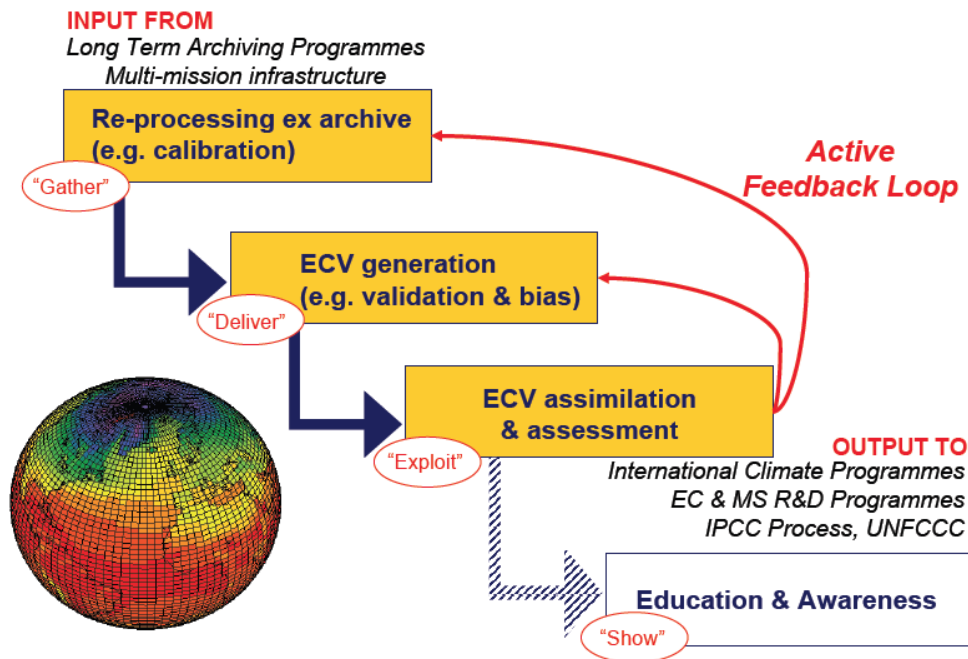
INPUT FROM
Long Term Archiving Programmes
Multi-mission infrastructure

Re-processing ex archive
(e.g. calibration)

"Gather"

Active
Feedback Loop

ECV generation
(e.g. validation & bias)

"Deliver"

ECV assimilation
& assessment

"Exploit"

OUTPUT TO
International Climate Programmes
EC & MS R&D Programmes
IPCC Process, UNFCCC

Education & Awareness

"Show"